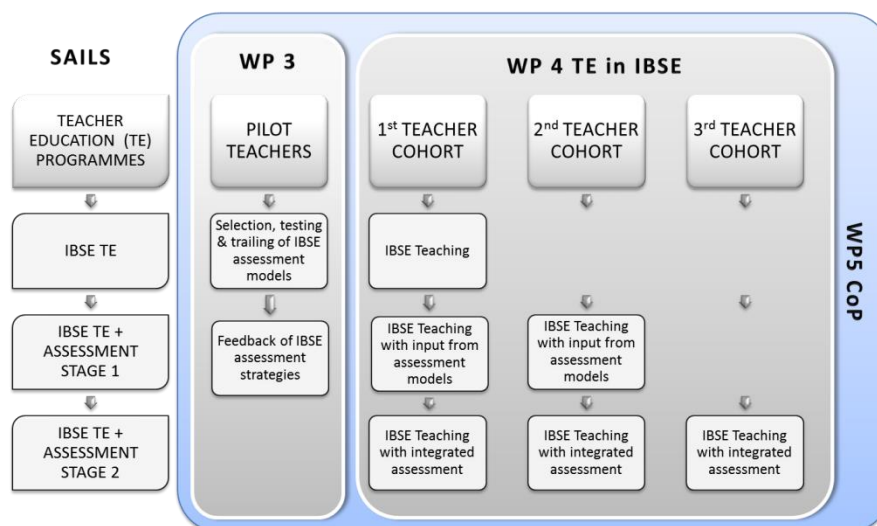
SAILS

TEACHER EDUCATION (TE) PROGRAMMES

IBSE TE

IBSE TE + ASSESSMENT STAGE 1

IBSE TE + ASSESSMENT STAGE 2

WP 3

PILOT TEACHERS

Selection, testing & trailing of IBSE assessment models

Feedback of IBSE assessment strategies

WP 4 TE in IBSE

1$^{st}$ TEACHER COHORT

IBSE Teaching

IBSE Teaching with input from assessment models

IBSE Teaching with integrated assessment

2$^{nd}$ TEACHER COHORT

IBSE Teaching with input from assessment models

IBSE Teaching with integrated assessment

3$^{rd}$ TEACHER COHORT

IBSE Teaching with integrated assessment

WP5 CoP